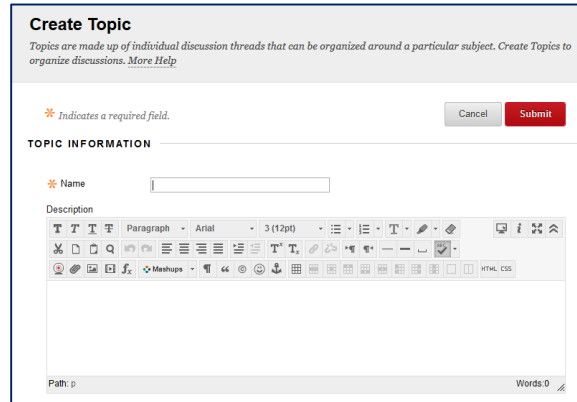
Create Topic

Topics are made up of individual discussion threads that can be organized around a particular subject. Create Topics to organize discussions. More Help

* Indicates a required field.

Cancel Submit

TOPIC INFORMATION

* Name

Description

Paragraph Arial 3 (12pt)

Mashups

HTML CSS

Path: p

Words:0